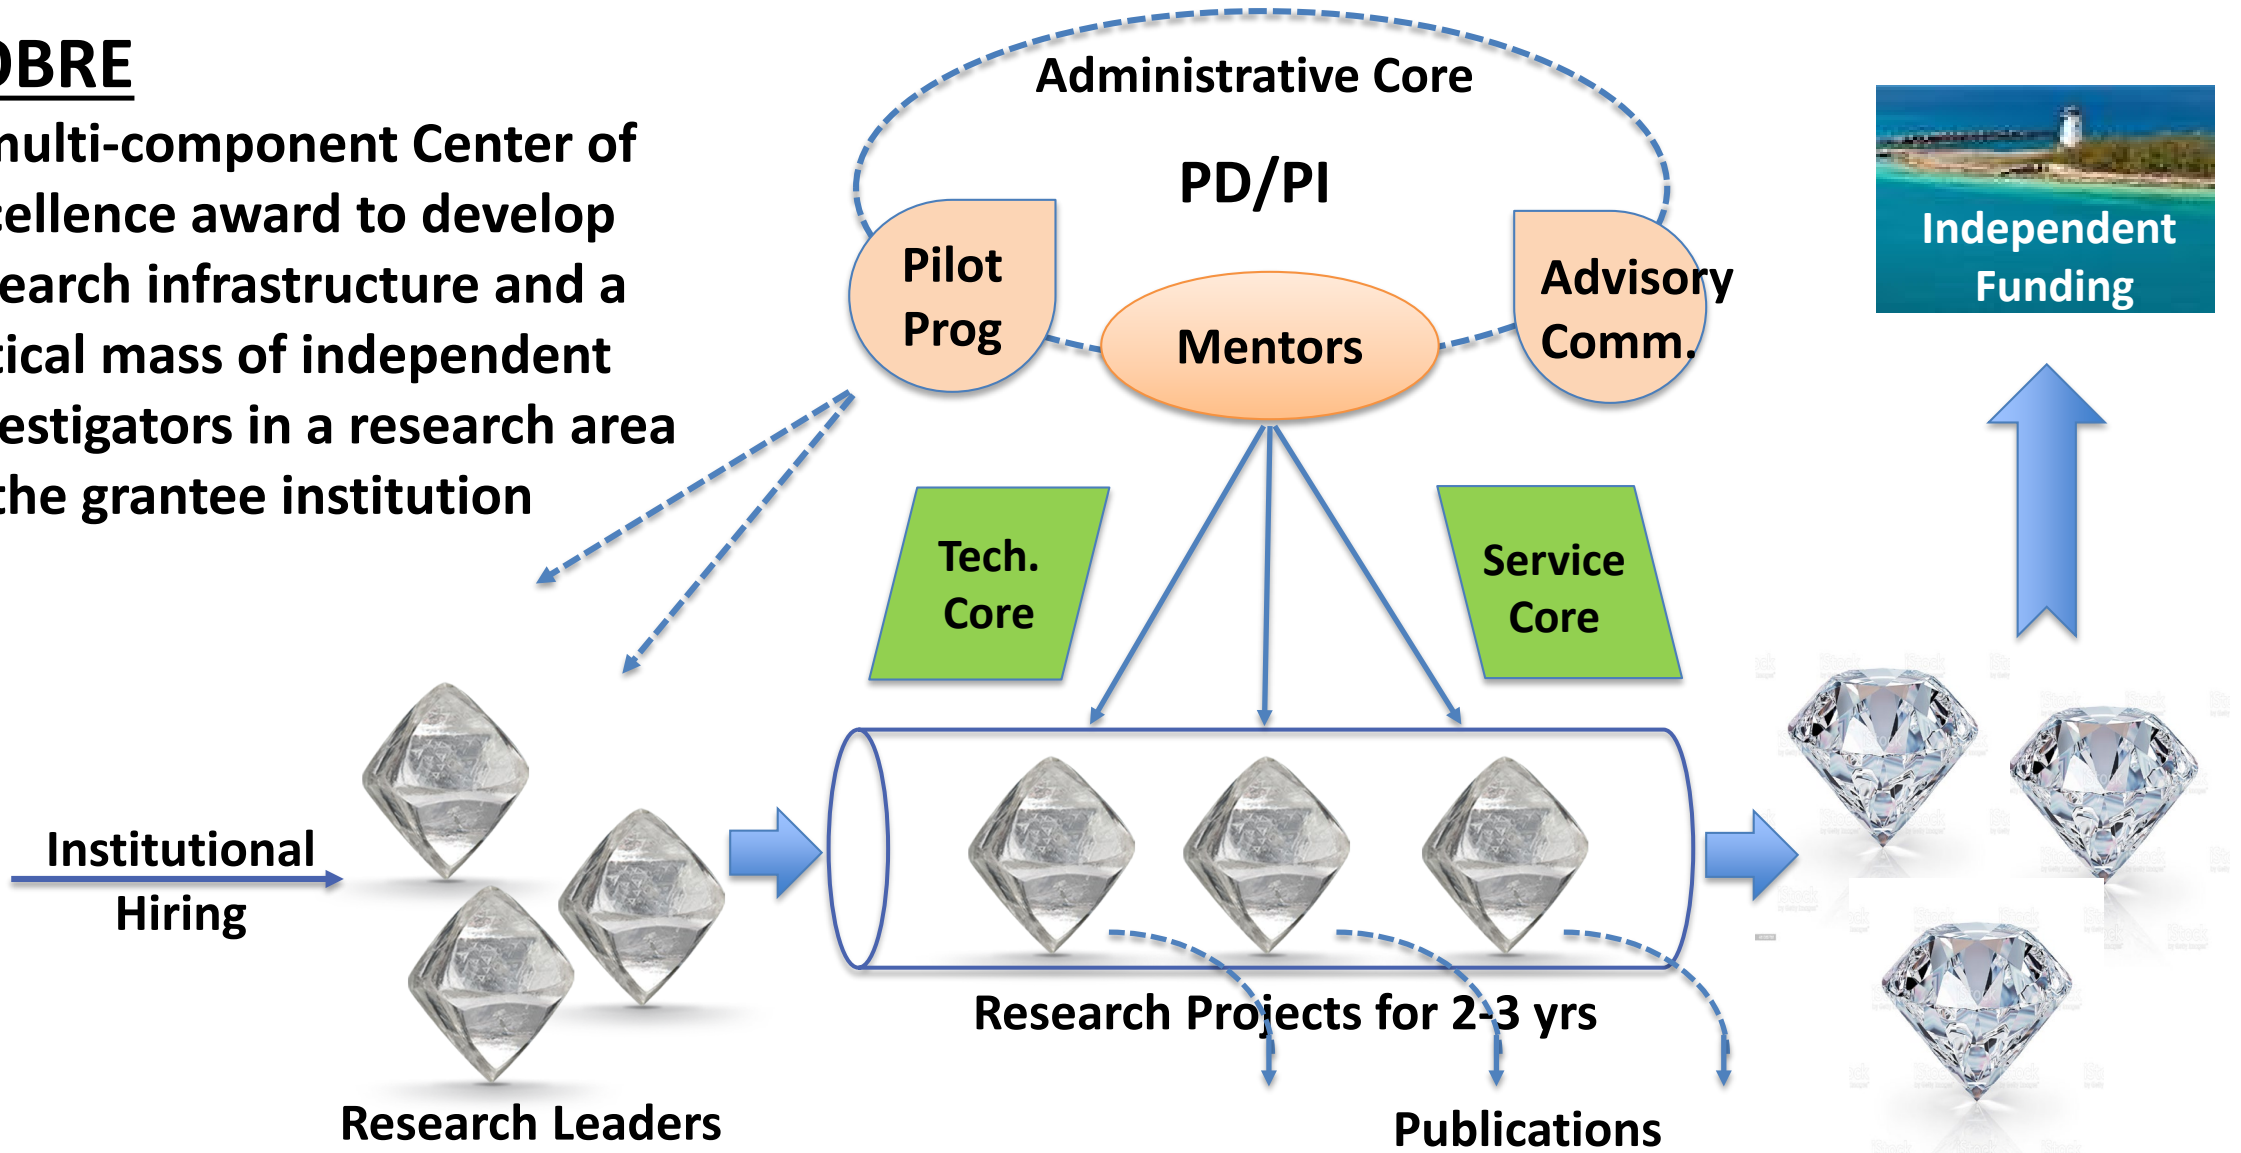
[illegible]BRE
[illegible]ulti-component Center of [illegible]ellence award to develop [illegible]earch infrastructure and a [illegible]ical mass of independent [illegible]estigators in a research area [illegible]he grantee institution

Administrative Core

PD/PI

Pilot Prog

Mentors

Advisory Comm.

Independent Funding

Tech. Core

Service Core

Institutional Hiring

Research Leaders

Research Projects for 2-3 yrs

Publications